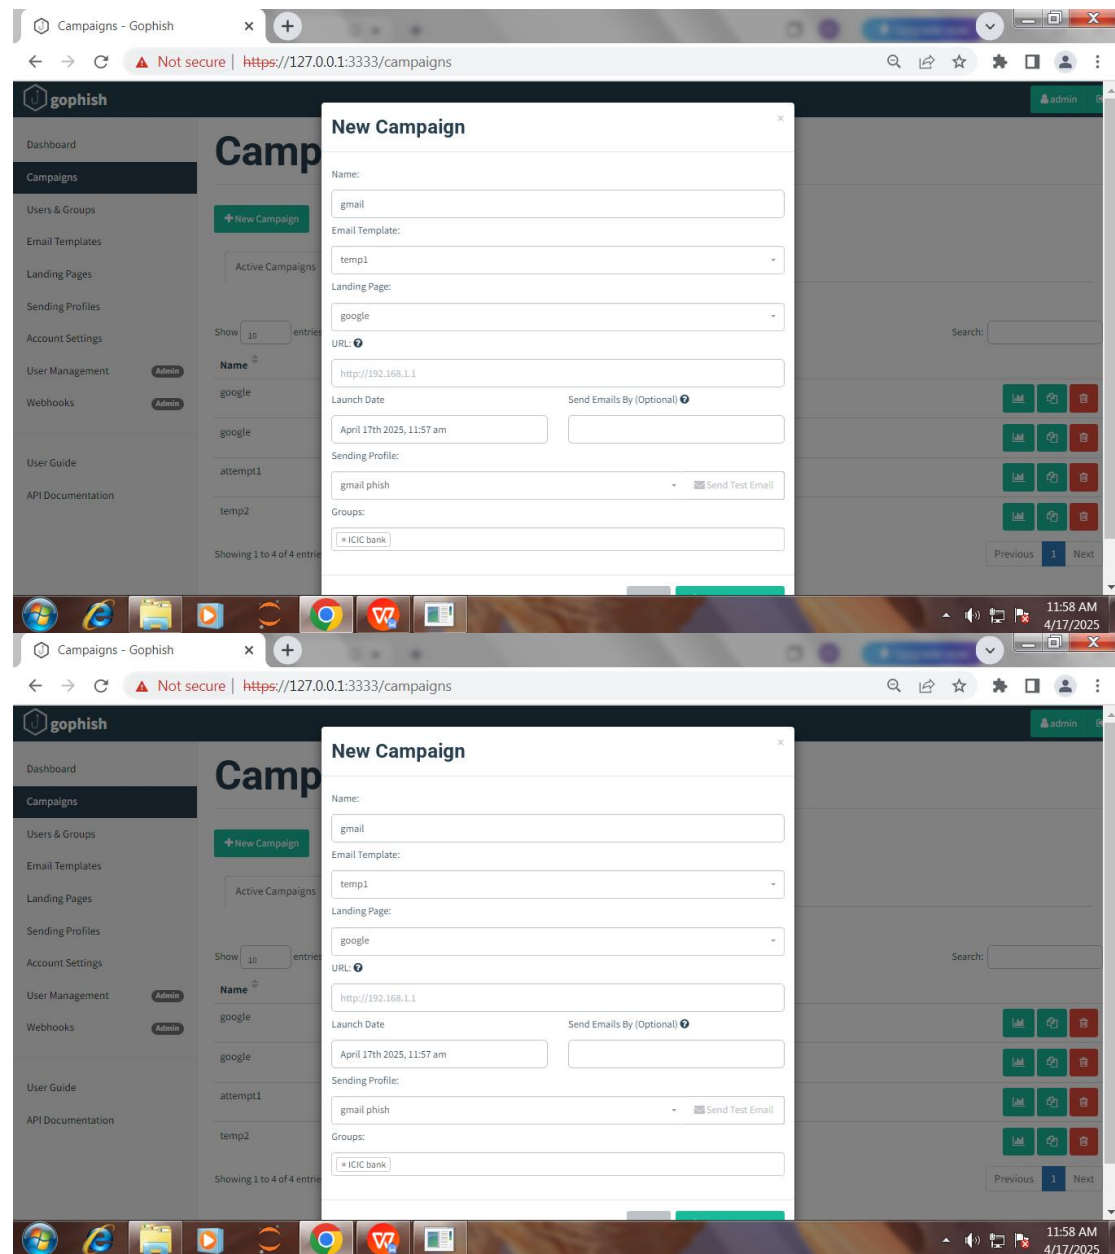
Campaigns - Gophish

Not secure | https://127.0.0.1:3333/campaigns

gophish

admin

Dashboard
Campaigns
Users & Groups
Email Templates
Landing Pages
Sending Profiles
Account Settings
User Management Admin
Webhooks Admin
User Guide
API Documentation

Camp

+ New Campaign

Active Campaigns

Show 10 entries

Search:

Name

google
google
attempt1
temp2

Showing 1 to 4 of 4 entries

Previous 1 Next

New Campaign

×

Name:
gmail
Email Template:
temp1
Landing Page:
google
URL:
http://192.168.1.1
Launch Date
April 17th 2025, 11:57 am
Send Emails By (Optional)
Sending Profile:
gmail phish
Send Test Email
Groups:
× ICIC bank

11:58 AM
4/17/2025

Campaigns - Gophish

Not secure | https://127.0.0.1:3333/campaigns

gophish

admin

Dashboard
Campaigns
Users & Groups
Email Templates
Landing Pages
Sending Profiles
Account Settings
User Management Admin
Webhooks Admin
User Guide
API Documentation

Camp

+ New Campaign

Active Campaigns

Show 10 entries

Search:

Name

google
google
attempt1
temp2

Showing 1 to 4 of 4 entries

Previous 1 Next

New Campaign

×

Name:
gmail
Email Template:
temp1
Landing Page:
google
URL:
http://192.168.1.1
Launch Date
April 17th 2025, 11:57 am
Send Emails By (Optional)
Sending Profile:
gmail phish
Send Test Email
Groups:
× ICIC bank

11:58 AM
4/17/2025